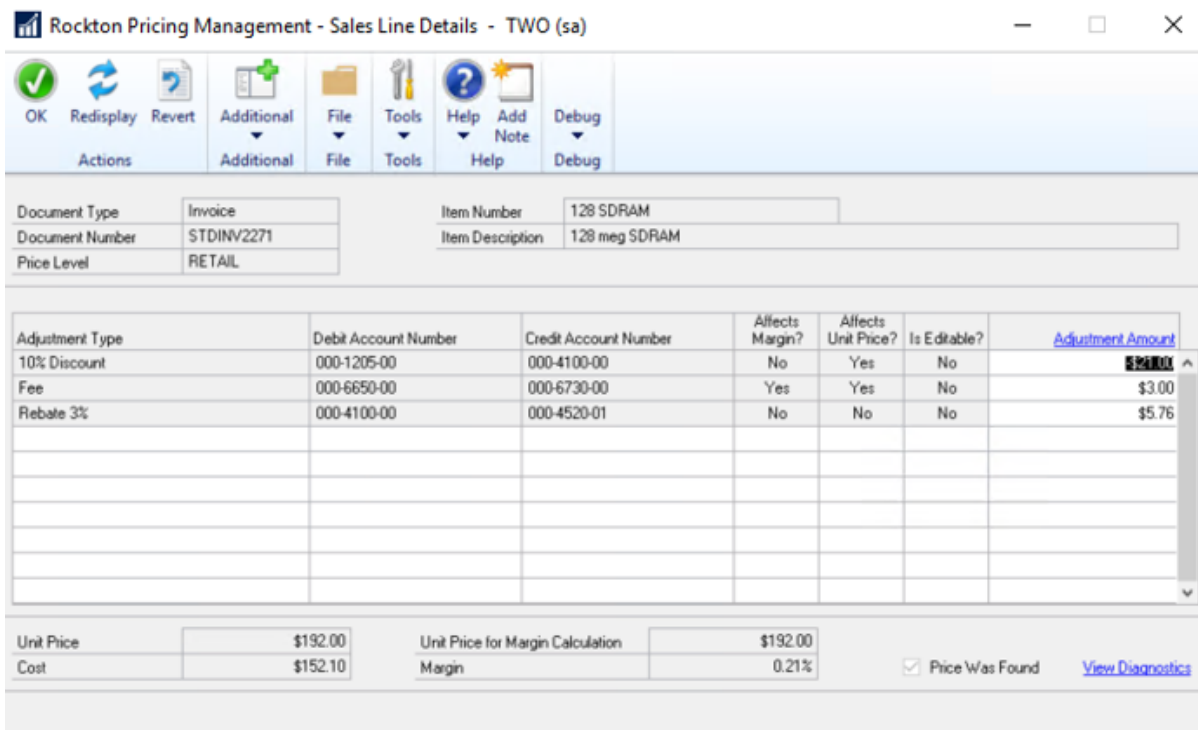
Rockton Pricing Management - Sales Line Details - TWO (sa)

OK Redisplay Revert
Actions
Additional
Additional
File
File
Tools
Tools
Help Add Note
Help
Debug
Debug

| Document Type | Invoice |
|---|---|
| Document Number | STDINV2271 |
| Price Level | RETAIL |

| Item Number | 128 SDRAM |
|---|---|
| Item Description | 128 meg SDRAM |

| Adjustment Type | Debit Account Number | Credit Account Number | Affects Margin? | Affects Unit Price? | Is Editable? | Adjustment Amount |
|---|---|---|---|---|---|---|
| 10% Discount | 000-1205-00 | 000-4100-00 | No | Yes | No | $21.00 |
| Fee | 000-6650-00 | 000-6730-00 | Yes | Yes | No | $3.00 |
| Rebate 3% | 000-4100-00 | 000-4520-01 | No | No | No | $5.76 |

| Unit Price | $192.00 |
|---|---|
| Cost | $152.10 |

| Unit Price for Margin Calculation | $192.00 |
|---|---|
| Margin | 0.21% |

Price Was Found
View Diagnostics